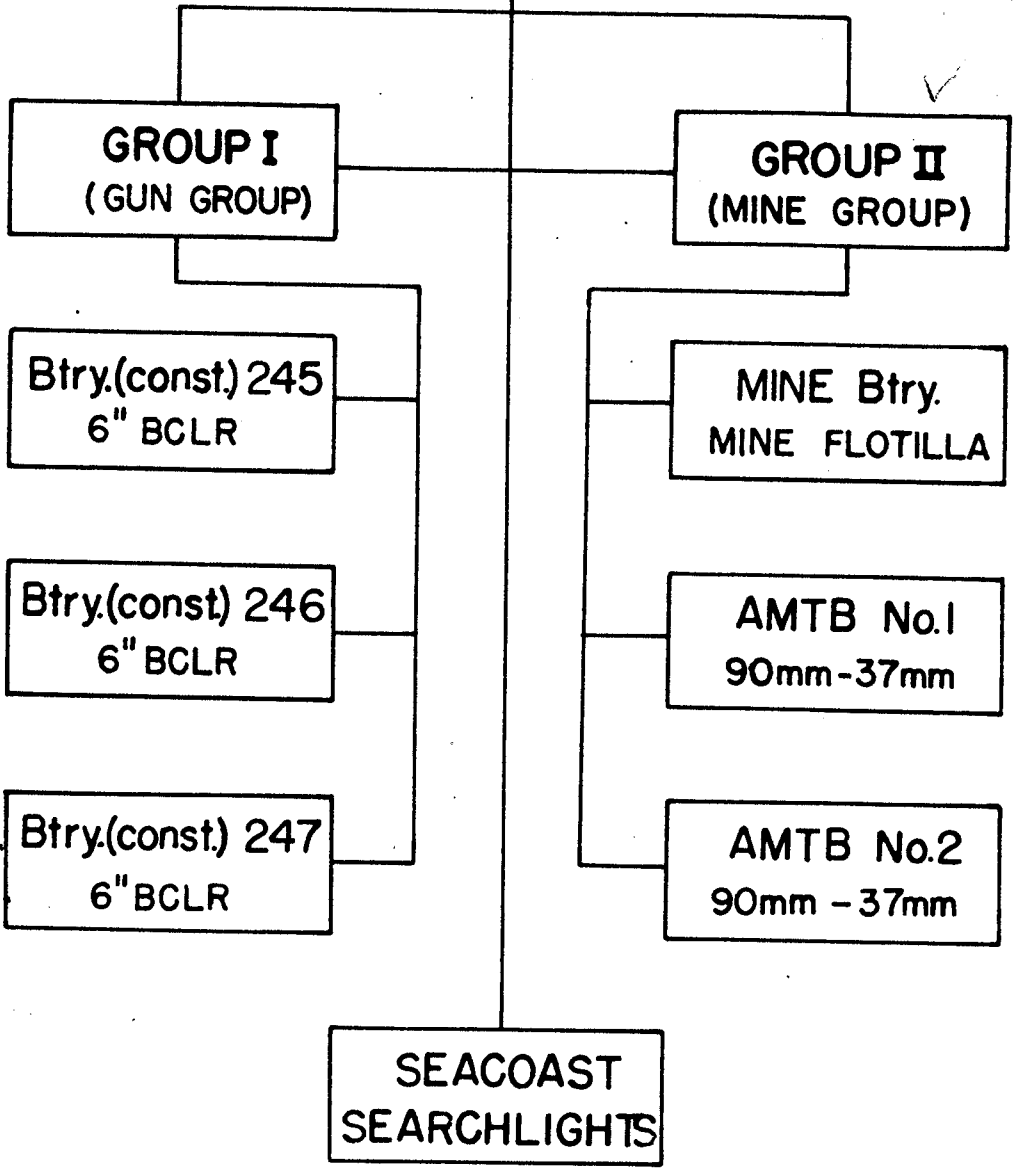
GROUP I
(GUN GROUP)

GROUP II
(MINE GROUP)

Btry.(const.) 245
6" BCLR

Btry.(const.) 246
6" BCLR

Btry.(const.) 247
6" BCLR

MINE Btry.
MINE FLOTILLA

AMTB No.1
90mm-37mm

AMTB No.2
90mm - 37mm

SEACOAST
SEARCHLIGHTS